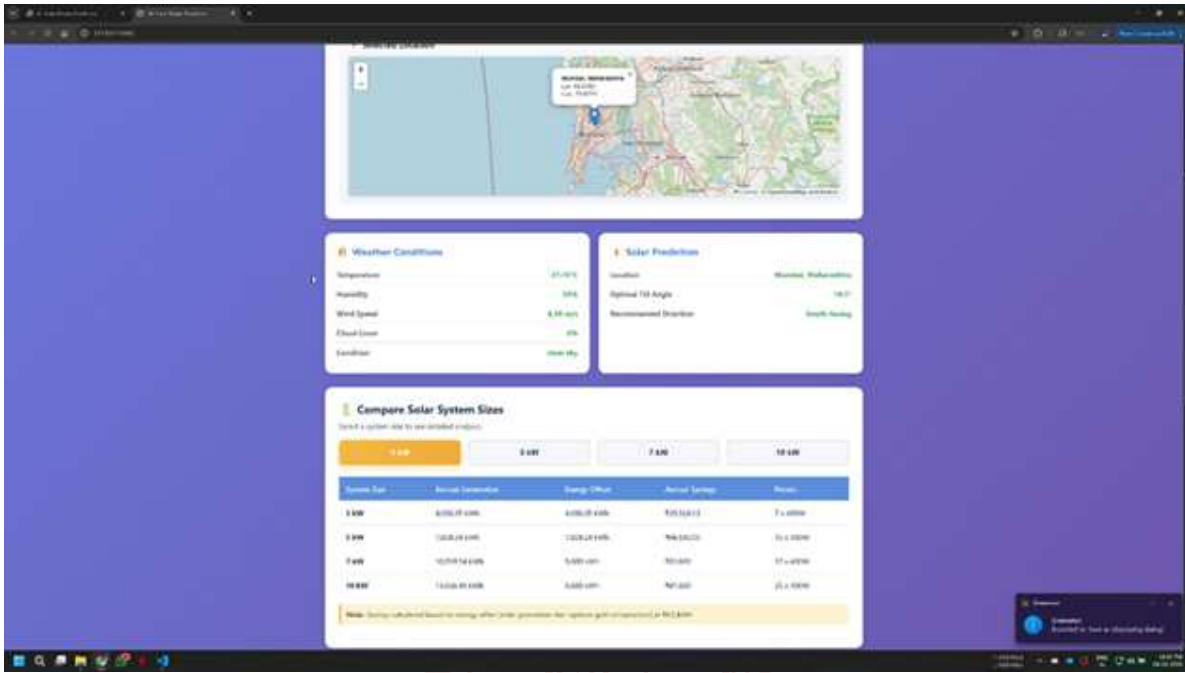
Weather Conditions

| Temperature | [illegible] |
|---|---|
| Humidity | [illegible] |
| Wind Speed | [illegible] |
| Cloud Cover | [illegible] |
| Condition | clear sky |

Solar Prediction

| Location | Mumbai, Maharashtra |
|---|---|
| Optimal Tilt Angle | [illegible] |
| Recommended Direction | South facing |

Compare Solar System Sizes

Select a system size to see detailed analysis

3 kW | 5 kW | 7 kW | 10 kW

| System Size | Annual Generation | Energy Offset | Annual Savings | Panels |
|---|---|---|---|---|
| 3 kW | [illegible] kWh | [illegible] kWh | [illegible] | 7 x 400W |
| 5 kW | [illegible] kWh | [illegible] kWh | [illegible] | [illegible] x 400W |
| 7 kW | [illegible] kWh | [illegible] kWh | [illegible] | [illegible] x 400W |
| 10 kW | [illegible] kWh | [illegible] kWh | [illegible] | 25 x 400W |

Note: Savings calculated based on energy offset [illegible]